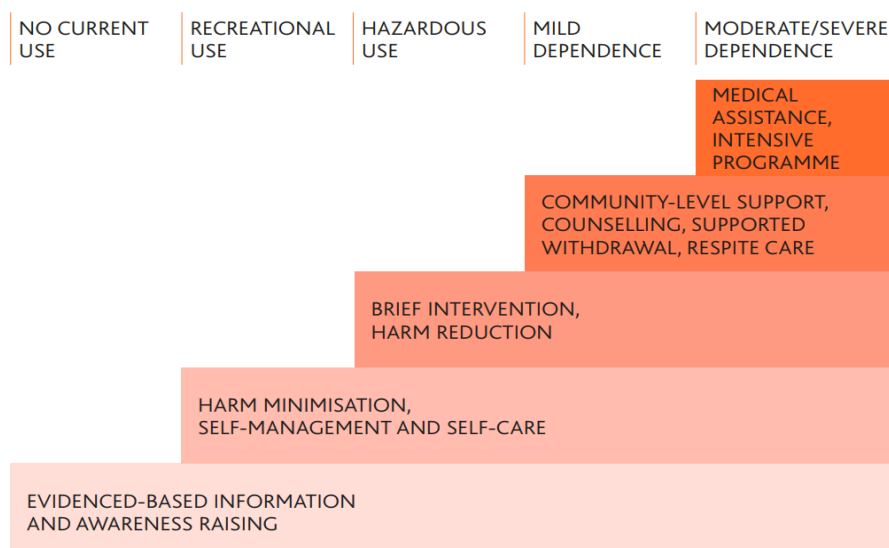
NO CURRENT USE

RECREATIONAL USE

HAZARDOUS USE

MILD DEPENDENCE

MODERATE/SEVERE DEPENDENCE

MEDICAL ASSISTANCE, INTENSIVE PROGRAMME

COMMUNITY-LEVEL SUPPORT, COUNSELLING, SUPPORTED WITHDRAWAL, RESPITE CARE

BRIEF INTERVENTION, HARM REDUCTION

HARM MINIMISATION, SELF-MANAGEMENT AND SELF-CARE

EVIDENCED-BASED INFORMATION AND AWARENESS RAISING